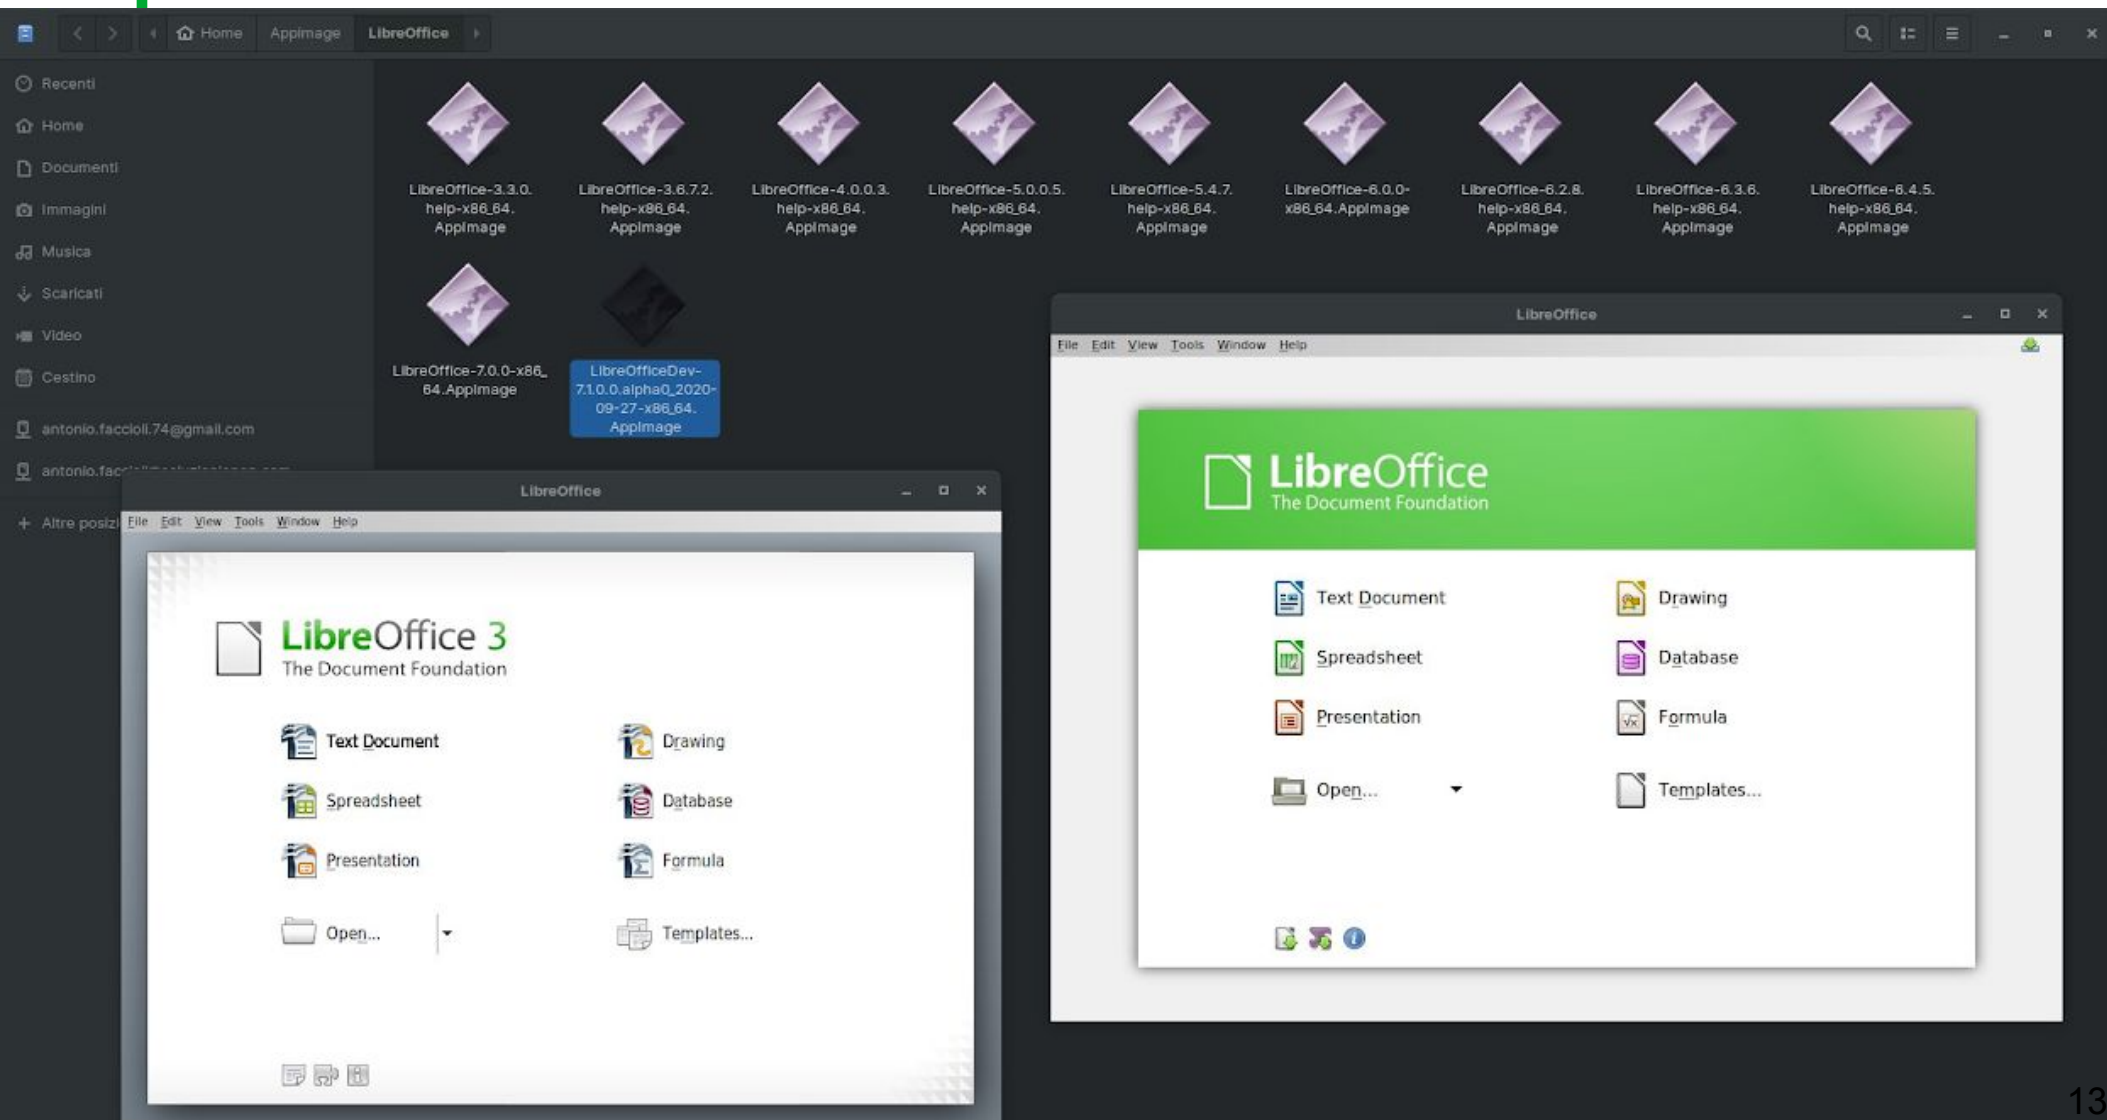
Home AppImage LibreOffice

Recenti
Home
Documenti
Immagini
Musica
Scaricati
Video
Cestino
antonio.faccioli.74@gmail.com
antonio.fac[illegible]
Altre posiz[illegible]

LibreOffice-3.3.0.help-x86_64.AppImage
LibreOffice-3.6.7.2.help-x86_64.AppImage
LibreOffice-4.0.0.3.help-x86_64.AppImage
LibreOffice-5.0.0.5.help-x86_64.AppImage
LibreOffice-5.4.7.help-x86_64.AppImage
LibreOffice-6.0.0-x86_64.AppImage
LibreOffice-6.2.8.help-x86_64.AppImage
LibreOffice-6.3.6.help-x86_64.AppImage
LibreOffice-6.4.5.help-x86_64.AppImage
LibreOffice-7.0.0-x86_64.AppImage
LibreOfficeDev-7.1.0.0.alpha0_2020-09-27-x86_64.AppImage

LibreOffice
File Edit View Tools Window Help

LibreOffice 3
The Document Foundation

Text Document
Drawing
Spreadsheet
Database
Presentation
Formula
Open...
Templates...

LibreOffice
File Edit View Tools Window Help

LibreOffice
The Document Foundation

Text Document
Drawing
Spreadsheet
Database
Presentation
Formula
Open...
Templates...

13